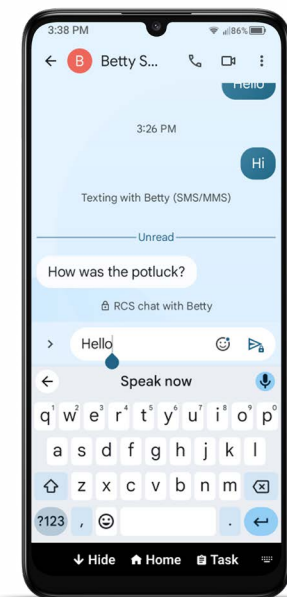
3:38 PM
86%
B Betty S...
Hello
3:26 PM
Hi
Texting with Betty (SMS/MMS)
Unread
How was the potluck?
RCS chat with Betty
Hello
Speak now
q 1 w 2 e 3 r 4 t 5 y 6 u 7 i 8 o 9 p 0
a s d f g h j k l
z x c v b n m
?123 ,
.
Hide Home Task